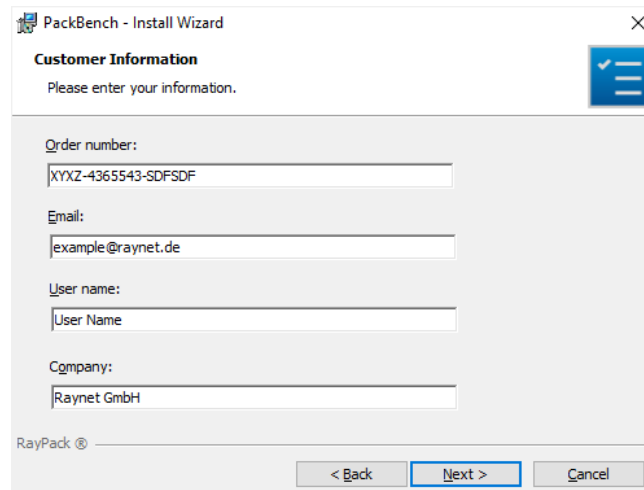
PackBench - Install Wizard

Customer Information

Please enter your information.

Order number:

XYXZ-4365543-SDFSDF

Email:

example@raynet.de

User name:

User Name

Company:

Raynet GmbH

RayPack ®

< Back

Next >

Cancel